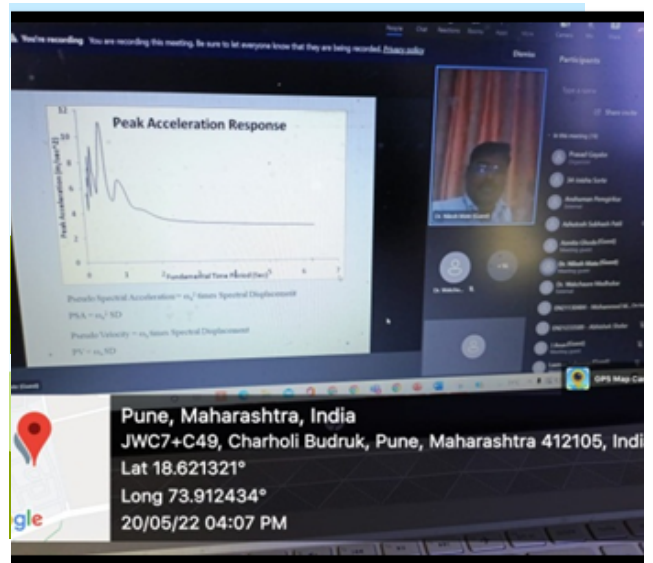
You're recording You are recording this meeting. Be sure to let everyone know that they are being recorded. Privacy policy

Participants

Peak Acceleration Response

12

10

Peak Acceleration (m/sec^2)

Fundamental Time Period (sec)

Pseudo Spectral Acceleration = $\omega_n^2$ times Spectral Displacement

PSA = $\omega_n^2$ SD

Pseudo Velocity = $\omega_n$ times Spectral Displacement

PV = $\omega_n$ SD

GPS Map Ca

Pune, Maharashtra, India

JWC7+C49, Charholi Budruk, Pune, Maharashtra 412105, Indi

Lat 18.621321°

Long 73.912434°

20/05/22 04:07 PM

gle